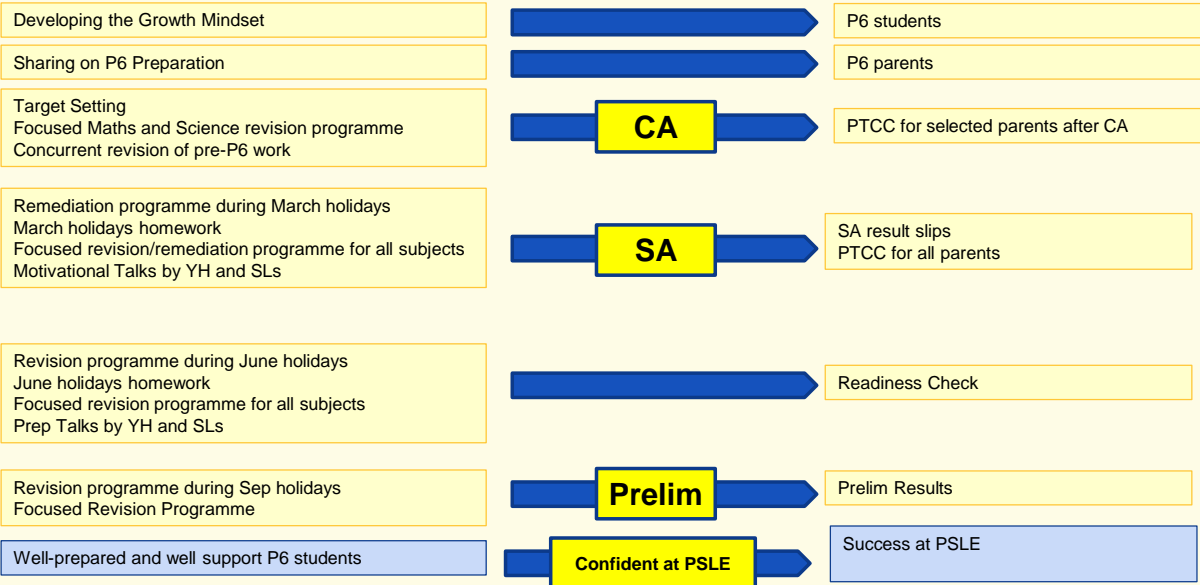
Developing the Growth Mindset

P6 students

Sharing on P6 Preparation

P6 parents

Target Setting
Focused Maths and Science revision programme
Concurrent revision of pre-P6 work

CA

PTCC for selected parents after CA

Remediation programme during March holidays
March holidays homework
Focused revision/remediation programme for all subjects
Motivational Talks by YH and SLs

SA

SA result slips
PTCC for all parents

Revision programme during June holidays
June holidays homework
Focused revision programme for all subjects
Prep Talks by YH and SLs

Readiness Check

Revision programme during Sep holidays
Focused Revision Programme

Prelim

Prelim Results

Well-prepared and well support P6 students

Confident at PSLE

Success at PSLE